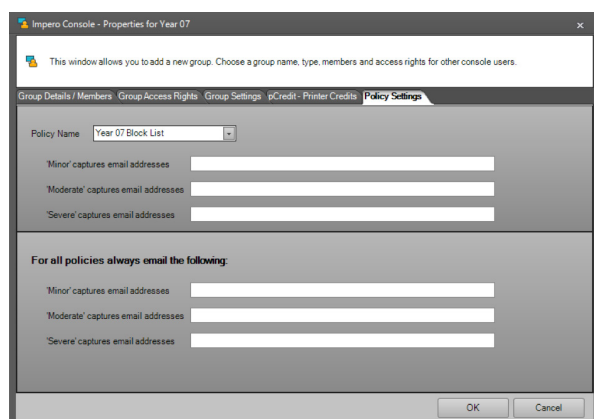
Impero Console - Properties for Year 07

This window allows you to add a new group. Choose a group name, type, members and access rights for other console users.

Group Details / Members Group Access Rights Group Settings pCredit - Printer Credits Policy Settings

Policy Name Year 07 Block List

'Minor' captures email addresses

'Moderate' captures email addresses

'Severe' captures email addresses

For all policies always email the following:

'Minor' captures email addresses

'Moderate' captures email addresses

'Severe' captures email addresses

OK Cancel